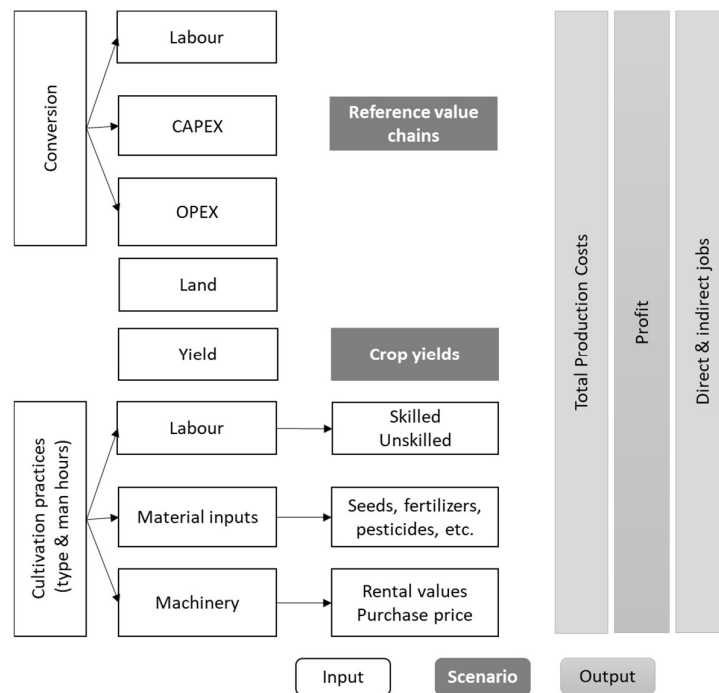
Conversion

Labour

CAPEX

OPEX

Reference value chains

Land

Yield

Crop yields

Cultivation practices (type & man hours)

Labour

Skilled
Unskilled

Material inputs

Seeds, fertilizers, pesticides, etc.

Machinery

Rental values
Purchase price

Total Production Costs

Profit

Direct & indirect jobs

Input

Scenario

Output